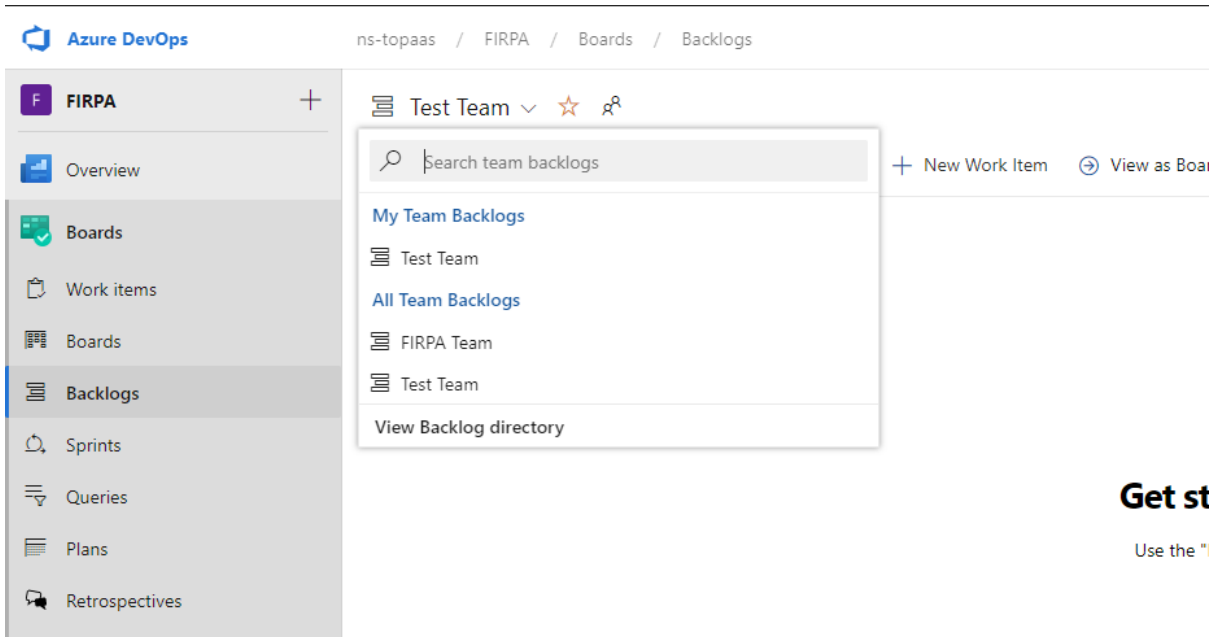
Azure DevOps

ns-topaas / FIRPA / Boards / Backlogs

F FIRPA +

Overview

Boards

Work items

Boards

Backlogs

Sprints

Queries

Plans

Retrospectives

Test Team

Search team backlogs

My Team Backlogs

Test Team

All Team Backlogs

FIRPA Team

Test Team

View Backlog directory

+ New Work Item

View as Boar

Get st

Use the "